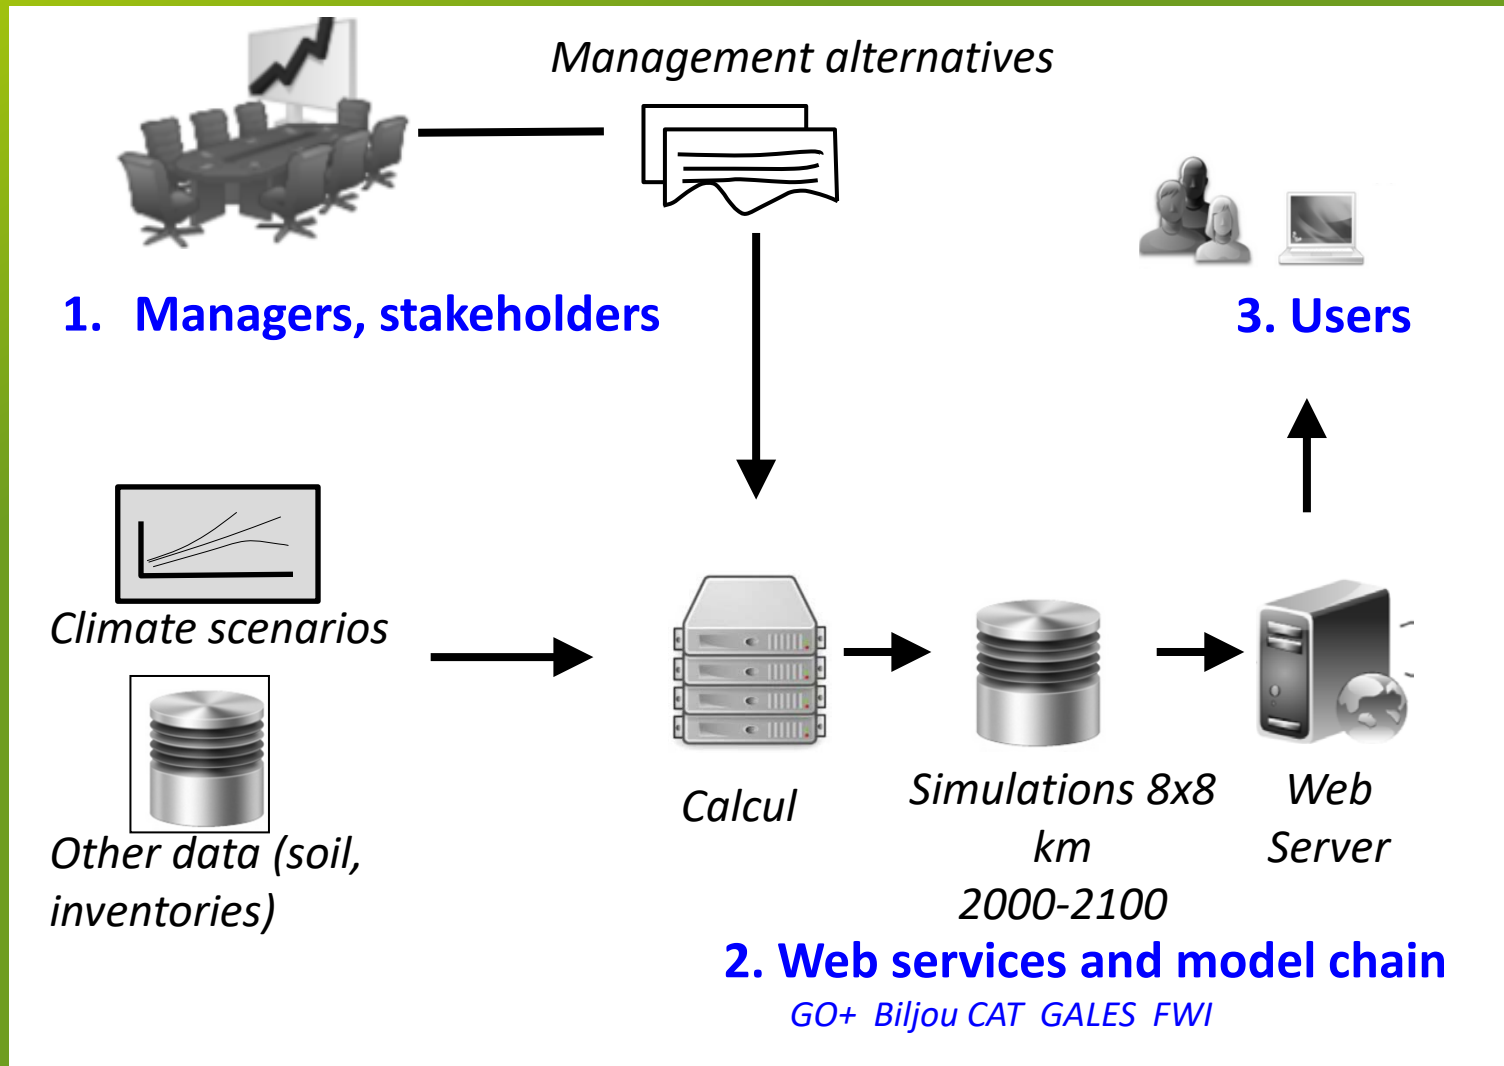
Management alternatives

1. Managers, stakeholders

3. Users

Climate scenarios

Other data (soil, inventories)

Calcul

Simulations 8x8 km 2000-2100

Web Server

2. Web services and model chain

GO+ Biljou CAT GALES FWI